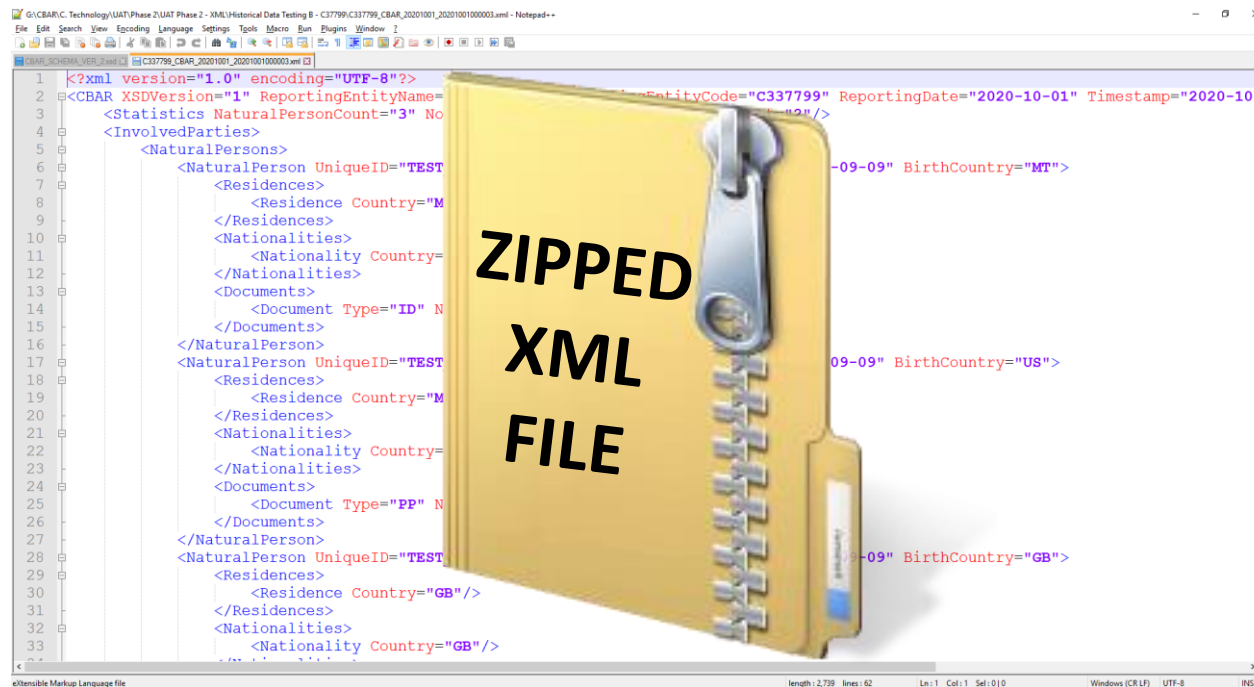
G:\CBAR\C. Technology\UAT\Phase 2\UAT Phase 2 - XML\Historical Data Testing B - C37799\C337799_CBAR_20201001_20201001000003.xml - Notepad++

File Edit Search View Encoding Language Settings Tools Macro Run Plugins Window ?

CBAR_SCHEMA_VER_2.xsd
C337799_CBAR_20201001_20201001000003.xml

1 <?xml version="1.0" encoding="UTF-8"?>
2 <CBAR XSDVersion="1" ReportingEntityName= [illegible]EntityCode="C337799" ReportingDate="2020-10-01" Timestamp="2020-10
3 <Statistics NaturalPersonCount="3" No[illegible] "3"/>
4 <InvolvedParties>
5 <NaturalPersons>
6 <NaturalPerson UniqueID="TEST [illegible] -09-09" BirthCountry="MT">
7 <Residences>
8 <Residence Country="M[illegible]
9 </Residences>
10 <Nationalities>
11 <Nationality Country=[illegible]
12 </Nationalities>
13 <Documents>
14 <Document Type="ID" N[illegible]
15 </Documents>
16 </NaturalPerson>
17 <NaturalPerson UniqueID="TEST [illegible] 09-09" BirthCountry="US">
18 <Residences>
19 <Residence Country="M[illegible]
20 </Residences>
21 <Nationalities>
22 <Nationality Country=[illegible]
23 </Nationalities>
24 <Documents>
25 <Document Type="PP" N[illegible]
26 </Documents>
27 </NaturalPerson>
28 <NaturalPerson UniqueID="TEST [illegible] 09-09" BirthCountry="GB">
29 <Residences>
30 <Residence Country="GB"/>
31 </Residences>
32 <Nationalities>
33 <Nationality Country="GB"/>

ZIPPED
XML
FILE

eXtensible Markup Language file
length : 2,739 lines : 62
Ln : 1 Col : 1 Sel : 0 | 0
Windows (CR LF) UTF-8 INS